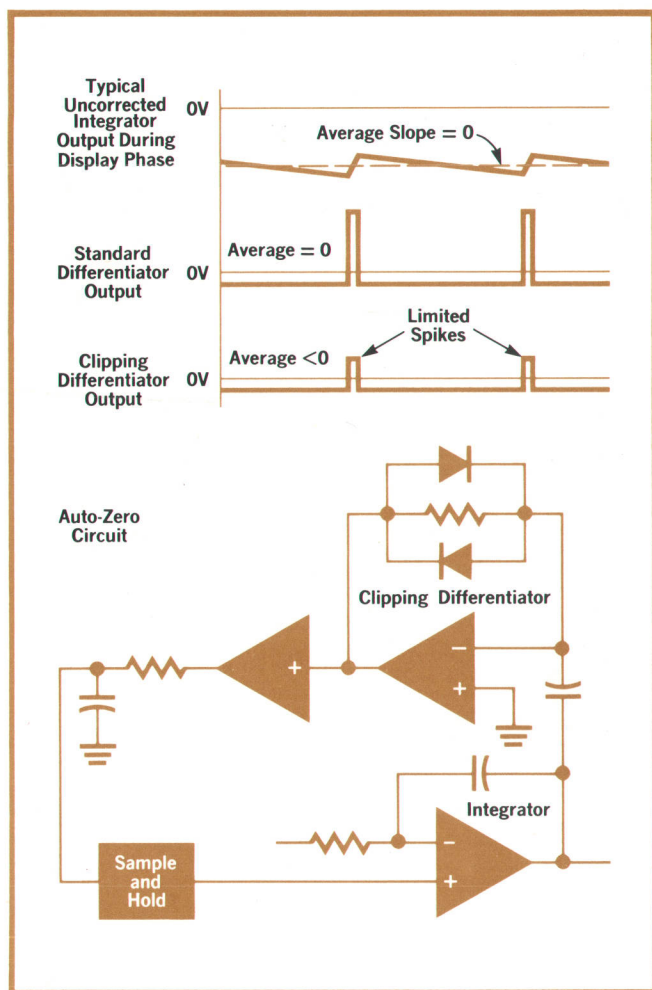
Typical Uncorrected Integrator Output During Display Phase

0V

Average Slope = 0

Standard Differentiator Output

Average = 0

0V

Limited Spikes

Clipping Differentiator Output

Average <0

0V

Auto-Zero Circuit

Clipping Differentiator

+

−

+

Integrator

Sample and Hold

−

+